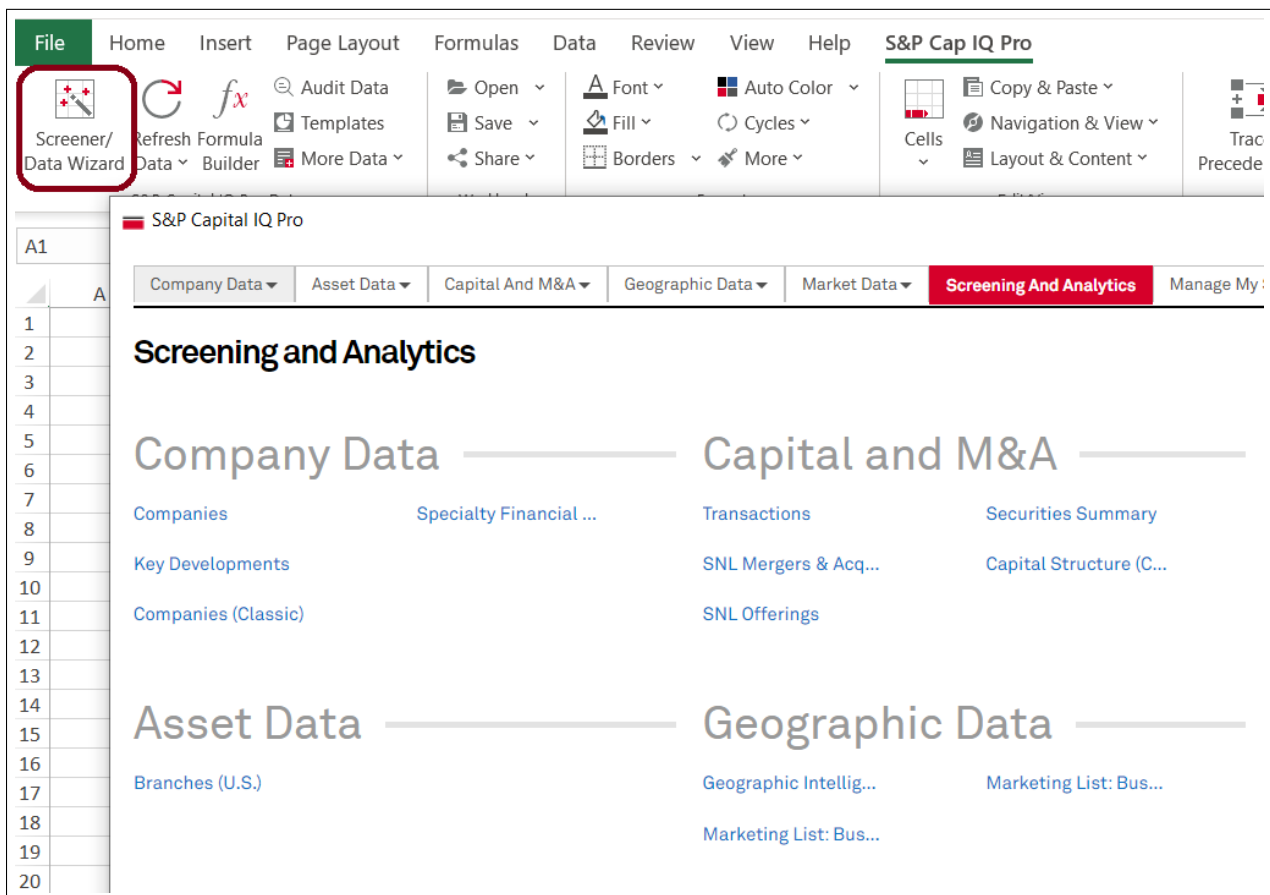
File Home Insert Page Layout Formulas Data Review View Help S&P Cap IQ Pro

Screener/ Data Wizard
Refresh Data
Formula Builder
Audit Data
Templates
More Data
Open
Save
Share
Font
Fill
Borders
Auto Color
Cycles
More
Cells
Copy & Paste
Navigation & View
Layout & Content
Trac Precede

A1
A
1
2
3
4
5
6
7
8
9
10
11
12
13
14
15
16
17
18
19
20

S&P Capital IQ Pro

Company Data | Asset Data | Capital And M&A | Geographic Data | Market Data | Screening And Analytics | Manage My

Screening and Analytics

Company Data

Companies
Specialty Financial ...
Key Developments
Companies (Classic)

Capital and M&A

Transactions
Securities Summary
SNL Mergers & Acq...
Capital Structure (C...
SNL Offerings

Asset Data

Branches (U.S.)

Geographic Data

Geographic Intellig...
Marketing List: Bus...
Marketing List: Bus...